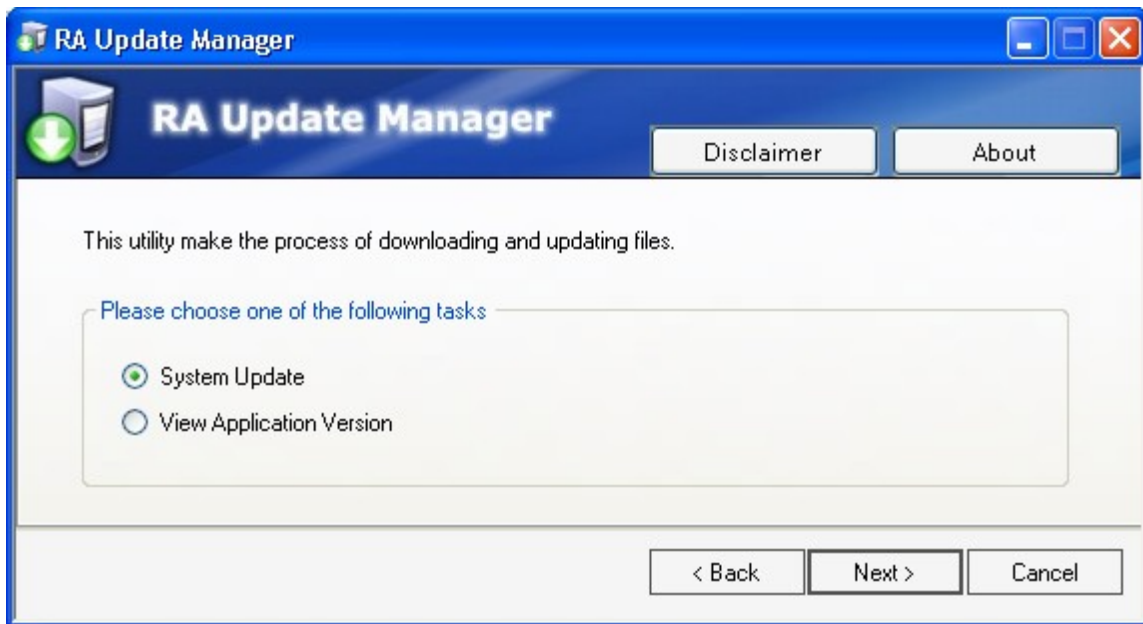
RA Update Manager

RA Update Manager

Disclaimer

About

This utility make the process of downloading and updating files.

Please choose one of the following tasks

System Update

View Application Version

< Back

Next >

Cancel